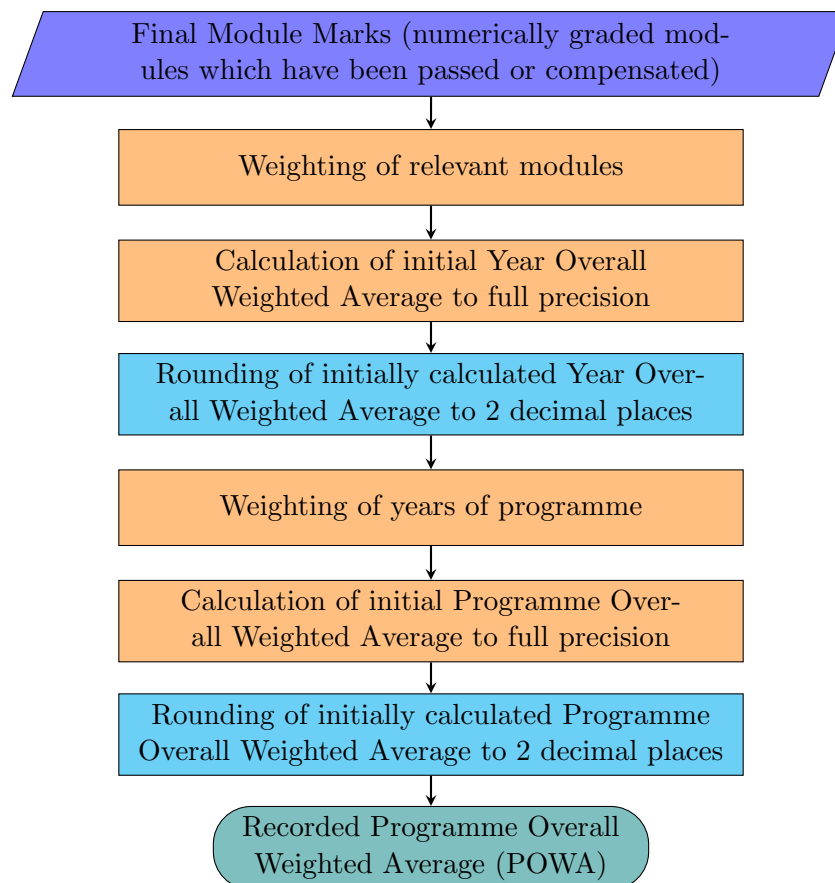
Final Module Marks (numerically graded modules which have been passed or compensated)

Weighting of relevant modules

Calculation of initial Year Overall Weighted Average to full precision

Rounding of initially calculated Year Overall Weighted Average to 2 decimal places

Weighting of years of programme

Calculation of initial Programme Overall Weighted Average to full precision

Rounding of initially calculated Programme Overall Weighted Average to 2 decimal places

Recorded Programme Overall Weighted Average (POWA)